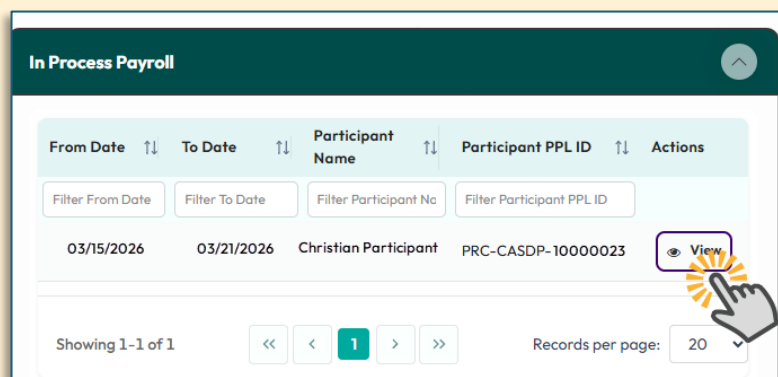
In Process Payroll

| From Date | To Date | Participant Name | Participant PPL ID | Actions |
|---|---|---|---|---|
| Filter From Date | Filter To Date | Filter Participant Na | Filter Participant PPL ID | |
| 03/15/2026 | 03/21/2026 | Christian Participant | PRC-CASDP-10000023 | View |

Showing 1-1 of 1

« ‹ 1 › »

Records per page: 20